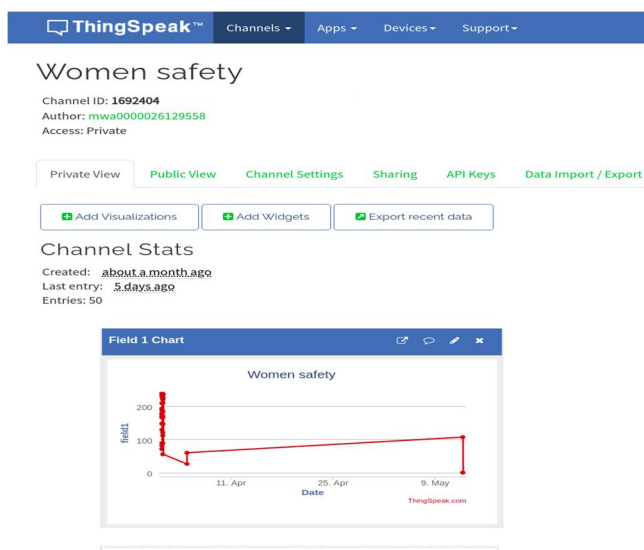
ThingSpeak™ Channels ▾ Apps ▾ Devices ▾ Support ▾

Women safety

Channel ID: 1692404
Author: mwa0000026129558
Access: Private

Private View | Public View | Channel Settings | Sharing | API Keys | Data Import / Export

Add Visualizations | Add Widgets | Export recent data

Channel Stats

Created: about a month ago
Last entry: 5 days ago
Entries: 50

Field 1 Chart

Women safety

200
100
0
field1
11. Apr
25. Apr
9. May
Date
ThingSpeak.com